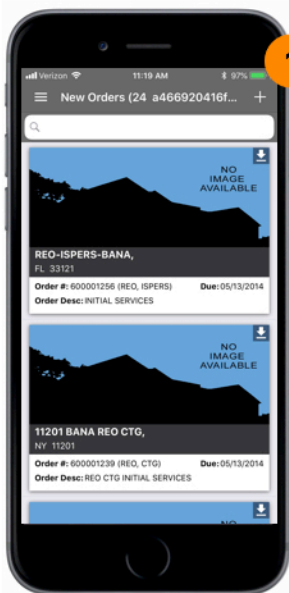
Verizon 11:19 AM 97%

New Orders (24 a466920416f...

NO IMAGE AVAILABLE

REO-ISPERS-BANA,
FL 33121

Order #: 600001256 (REO, ISPERS) Due: 05/13/2014
Order Desc: INITIAL SERVICES

NO IMAGE AVAILABLE

11201 BANA REO CTG,
NY 11201

Order #: 600001239 (REO, CTG) Due: 05/13/2014
Order Desc: REO CTG INITIAL SERVICES

NO